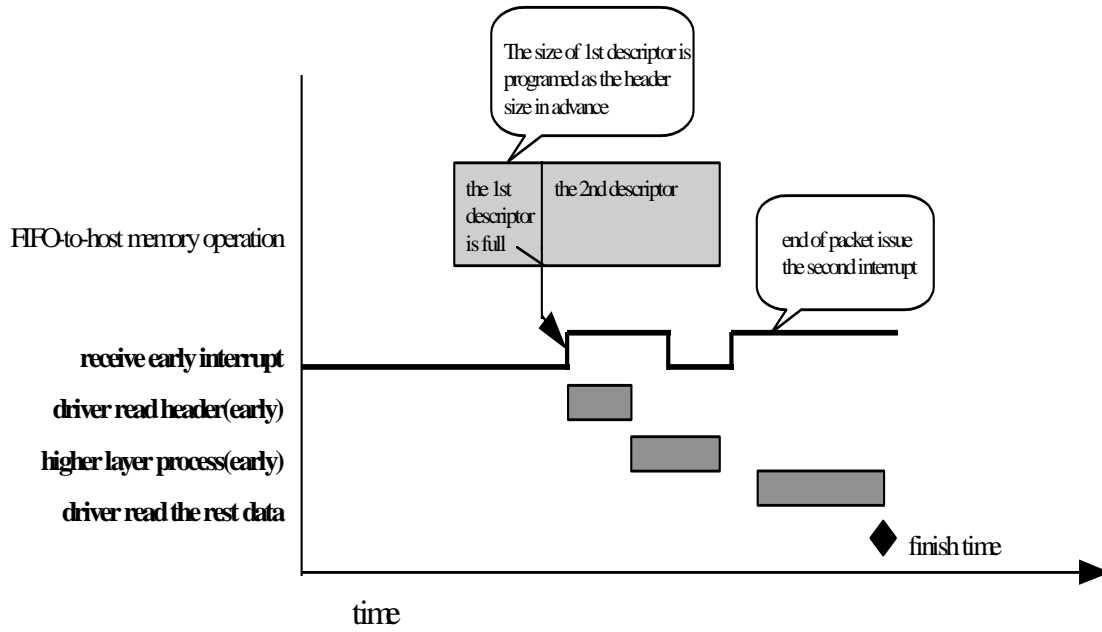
The size of 1st descriptor is programed as the header size in advance

the 1st descriptor is full

the 2nd descriptor

FIFO-to-host memory operation

end of packet issue the second interrupt

receive early interrupt

driver read header(early)

higher layer process(early)

driver read the rest data

finish time

time